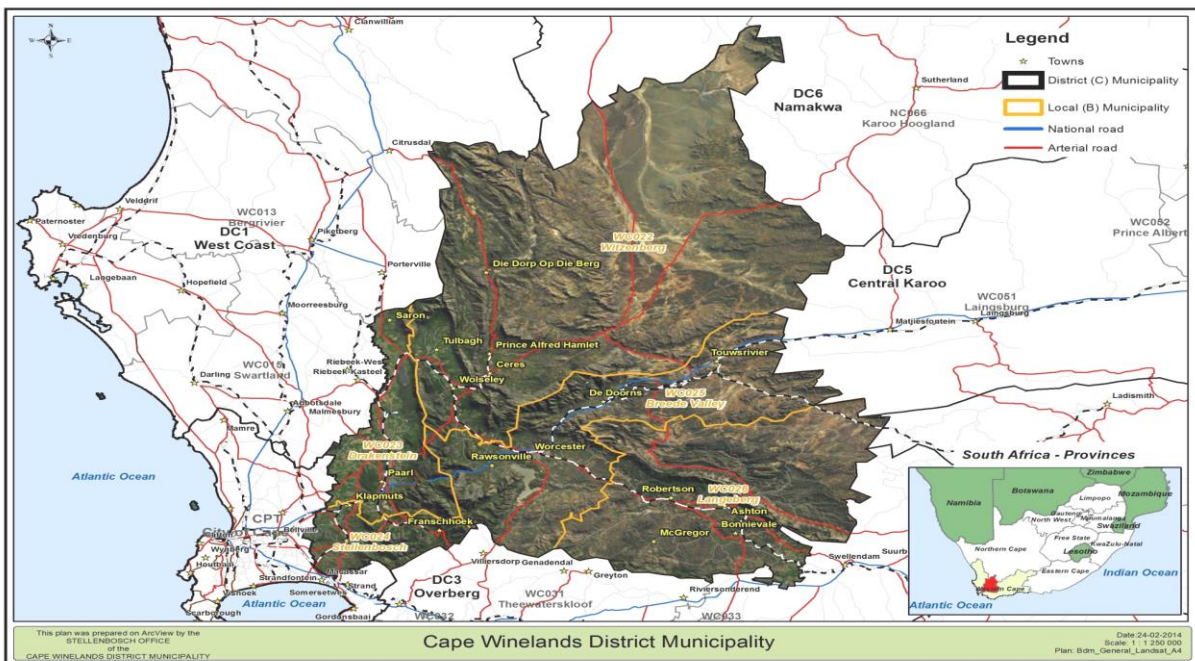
Clanwilliam

Legend
Towns
District (C) Municipality
Local (B) Municipality
National road
Arterial road

Sutherland
DC6
Namakwa
NC066
Karoo Hoogland

Citrusdal
Velddrif
Paternoster
WC013
Bergrivier
DC1
West Coast
Vredenburg
Piketberg
WC022
Witzenberg
WC052
Prince Albert
Langebaan
Hopefield
Porterville
Die Dorp Op Die Berg
DC5
Central Karoo
WC051
Laingsburg
Moorreesburg
Matjiesfontein
Laingsburg
Saron
Tulbagh
WC015
Swartland
Prince Alfred Hamlet
Riebeek-West
Riebeek-Kasteel
Ceres
Touwsrivier
Darling
Wolseley
Abbotsdale
Malmesbury
De Doorns
WC025
Breede Valley
Ladismith
Mamre
WC023
Drakenstein
Worcester
Atlantic Ocean
Rawsonville
South Africa - Provinces
Paarl
Zimbabwe
Namibia
Botswana
Limpopo
Mozambique
Robertson
WC026
Langeberg
Mpumalanga
Gauteng
North West
Klapmuts
Ashton
Swaziland
Bonnievale
Free State
KwaZulu-Natal
CPT
Franschhoek
Lesotho
Northern Cape
Bellville
WC024
Stellenbosch
McGregor
Eastern Cape
Indian Ocean
Wynberg
Swellendam
Suurb
Villiersdorp
Genadendal
Hout Bay
Strandfontein
Macassar
Greyton
Riviersonderend
DC3
Overberg
WC031
Theewaterskloof
Strand
Somerset West
Fish Hoek
Atlantic Ocean
Western Cape
Atlantic Ocean
Scarborough
Gordonsbaai
WC032
WC033

This plan was prepared on ArcView by the STELLENBOSCH OFFICE of the CAPE WINELANDS DISTRICT MUNICIPALITY
Cape Winelands District Municipality
Date:24-02-2014
Scale: 1 : 1 250 000
Plan: Bdm_General_Landsat_A4